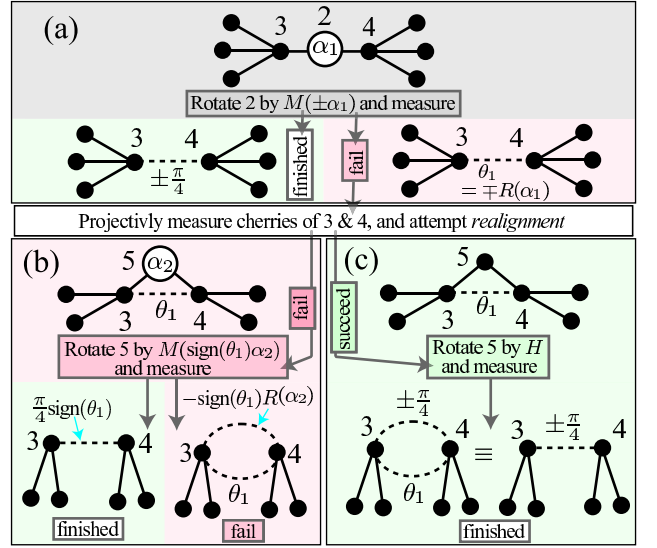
(a)

2

3

$\alpha_1$

4

Rotate 2 by $M(\pm\alpha_1)$ and measure

3

4

$\pm\frac{\pi}{4}$

finished

fail

3

4

$\theta_1$

$= \mp R(\alpha_1)$

Projectivly measure cherries of 3 & 4, and attempt *realignment*

(b)

5

$\alpha_2$

$\theta_1$

3

4

fail

succeed

(c)

5

$\theta_1$

3

4

Rotate 5 by $M(\text{sign}(\theta_1)\alpha_2)$ and measure

Rotate 5 by $H$ and measure

$\frac{\pi}{4}\text{sign}(\theta_1)$

$-\text{sign}(\theta_1)R(\alpha_2)$

3

4

3

4

$\theta_1$

$\pm\frac{\pi}{4}$

3

4

$\theta_1$

$\equiv$

3

$\pm\frac{\pi}{4}$

4

finished

fail

finished